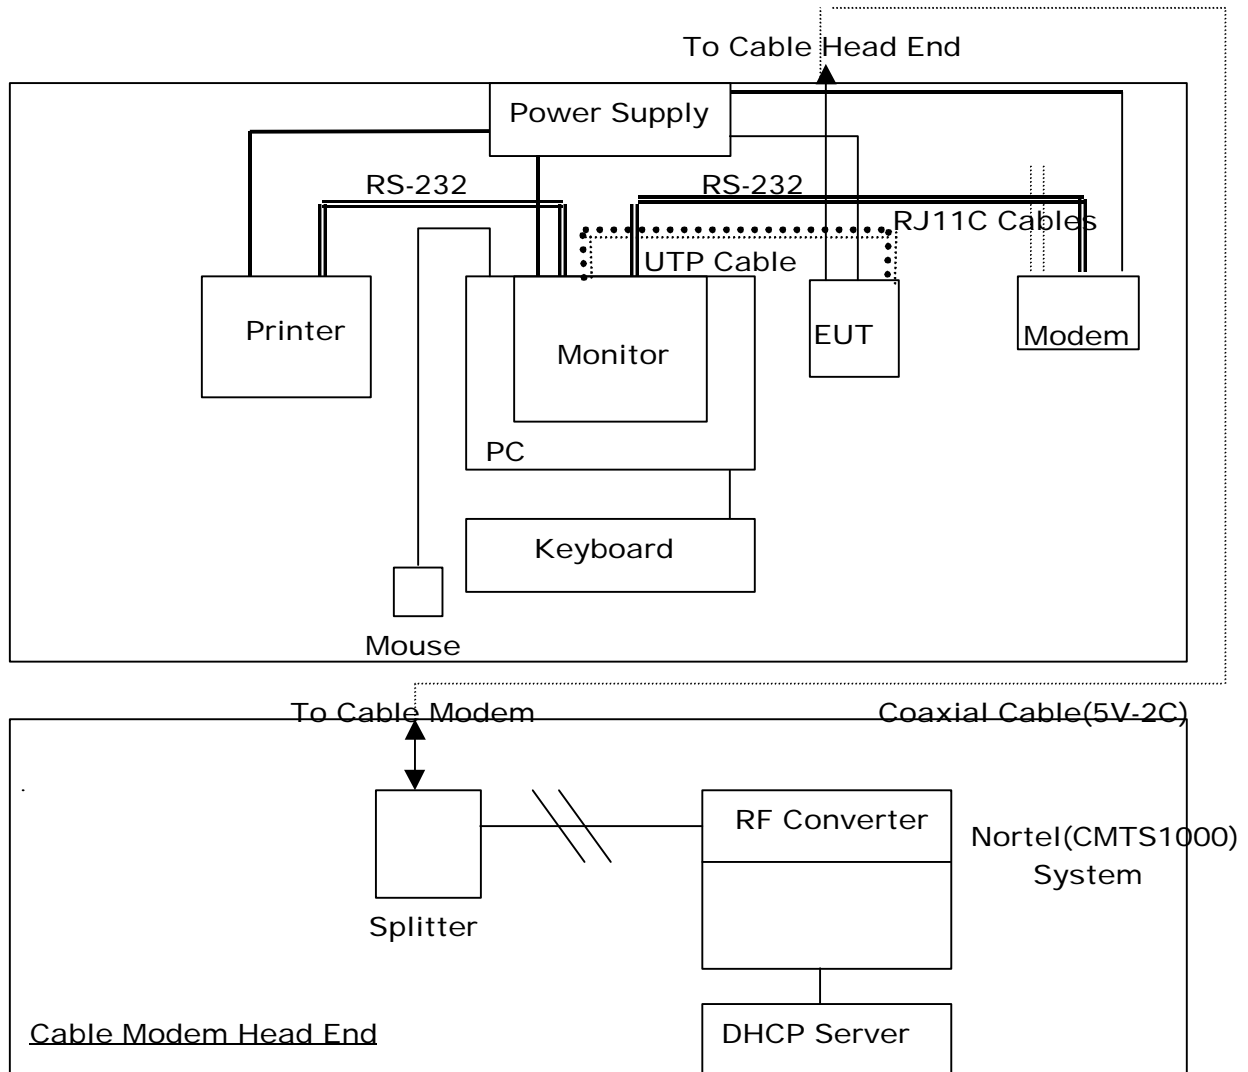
To Cable Head End

Power Supply

RS-232

RS-232

RJ11C Cables

UTP Cable

Printer

Monitor

EUT

Modem

PC

Keyboard

Mouse

To Cable Modem

Coaxial Cable(5V-2C)

Splitter

RF Converter

Nortel(CMTS1000) System

DHCP Server

Cable Modem Head End